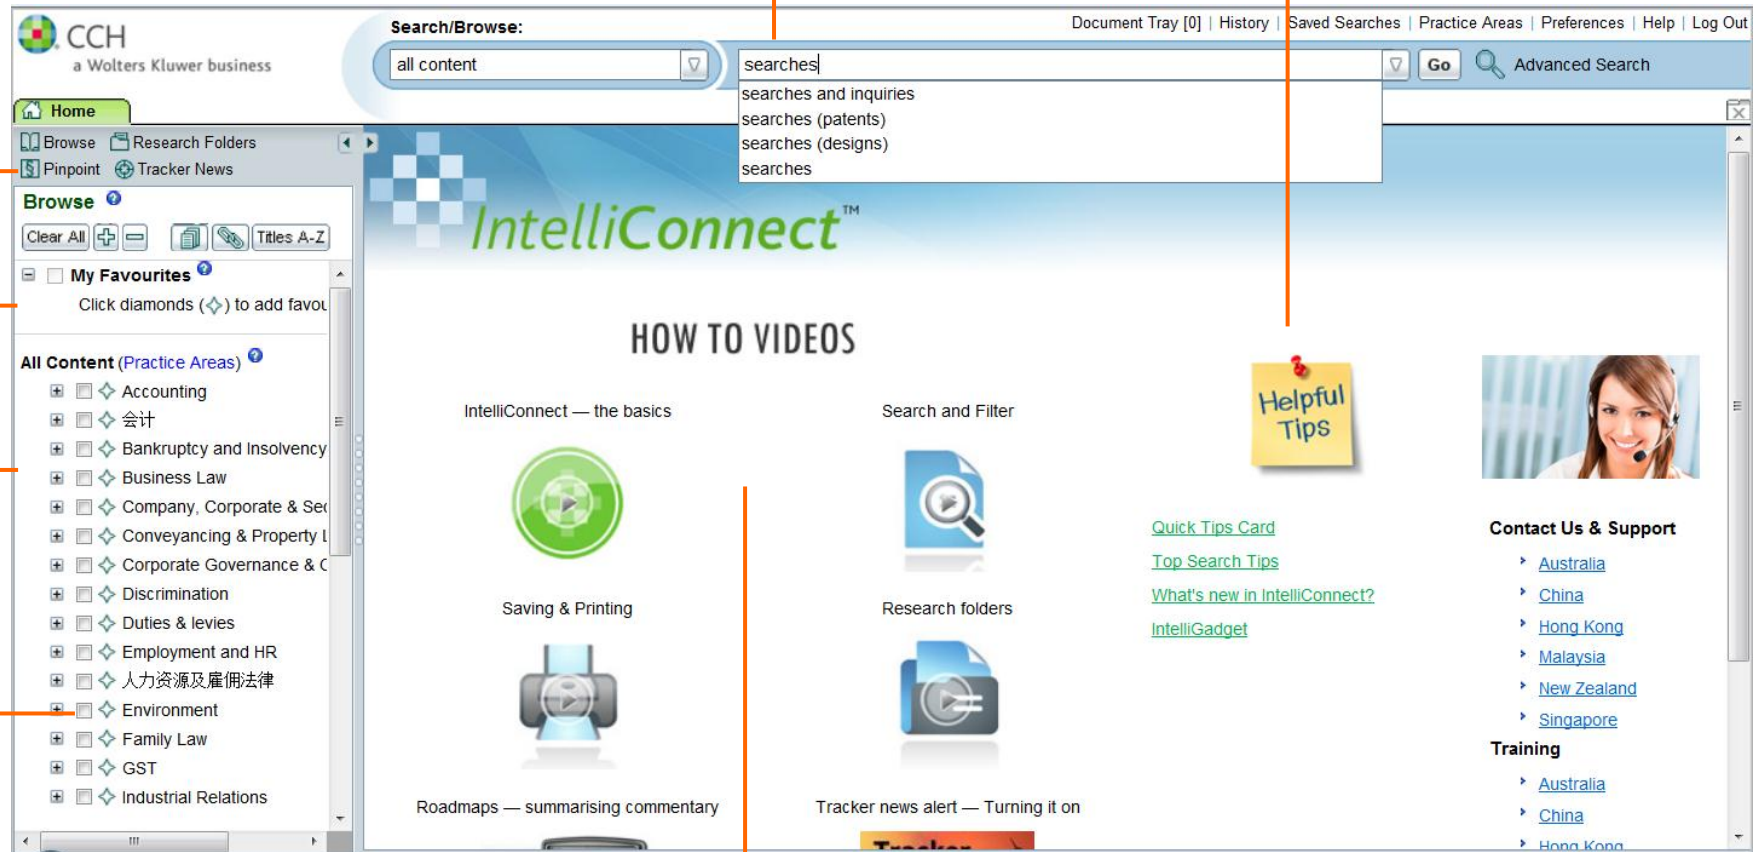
CCH
a Wolters Kluwer business

Search/Browse:

Document Tray [0] | History | Saved Searches | Practice Areas | Preferences | Help | Log Out

all content

searches

Go

Advanced Search

searches and inquiries
searches (patents)
searches (designs)
searches

Home

Browse Research Folders
Pinpoint Tracker News

Browse

Clear All Titles A-Z

My Favourites
Click diamonds ( ) to add favou

All Content (Practice Areas)
Accounting
会计
Bankruptcy and Insolvency
Business Law
Company, Corporate & Sec
Conveyancing & Property L
Corporate Governance & C
Discrimination
Duties & levies
Employment and HR
人力资源及雇佣法律
Environment
Family Law
GST
Industrial Relations

IntelliConnect™

HOW TO VIDEOS

IntelliConnect — the basics

Search and Filter

Saving & Printing

Research folders

Roadmaps — summarising commentary

Tracker news alert — Turning it on

Helpful Tips

Quick Tips Card
Top Search Tips
What's new in IntelliConnect?
IntelliGadget

Contact Us & Support
Australia
China
Hong Kong
Malaysia
New Zealand
Singapore
Training
Australia
China
Hong Kong